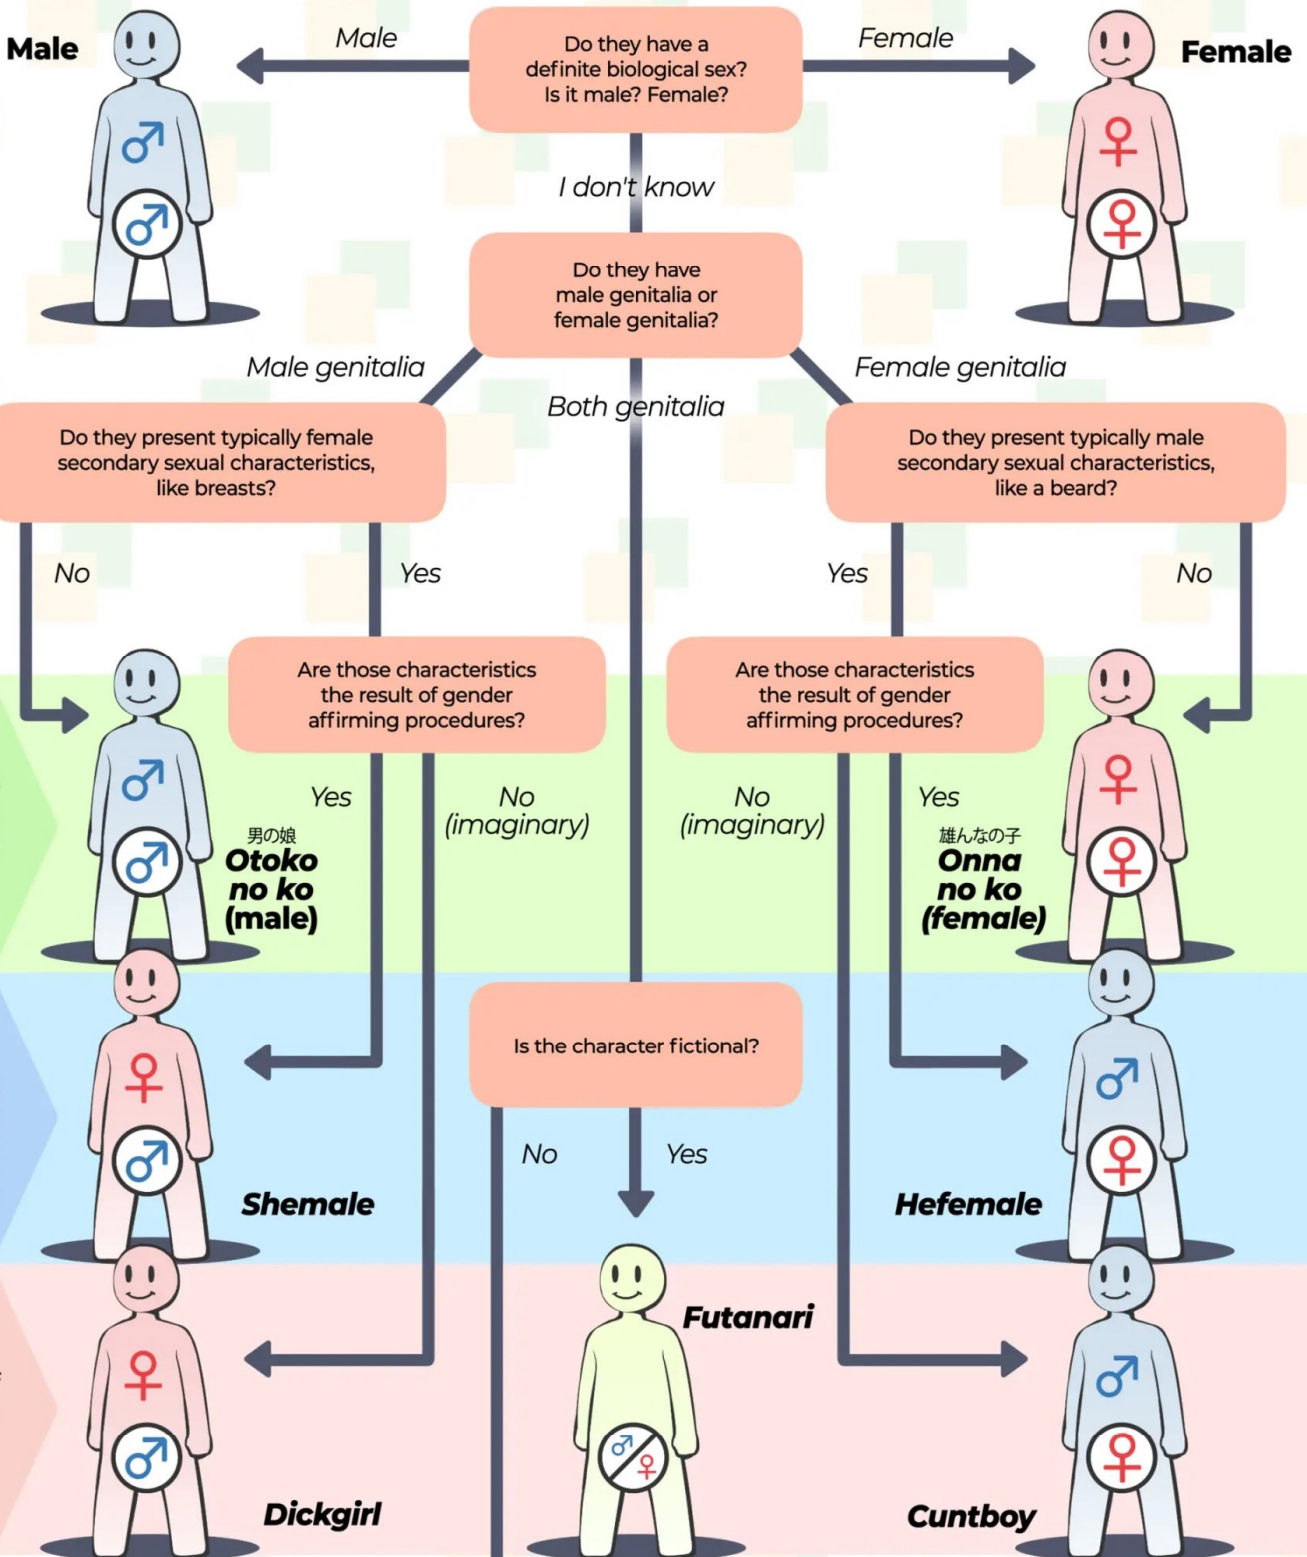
Male

Male

Do they have a definite biological sex? Is it male? Female?

Female

Female

I don't know

Do they have male genitalia or female genitalia?

Male genitalia

Both genitalia

Female genitalia

Do they present typically female secondary sexual characteristics, like breasts?

Do they present typically male secondary sexual characteristics, like a beard?

No

Yes

Yes

No

Are those characteristics the result of gender affirming procedures?

Are those characteristics the result of gender affirming procedures?

Yes

No (imaginary)

No (imaginary)

Yes

男の娘
Otoko no ko (male)

雄んなの子
Onna no ko (female)

Is the character fictional?

Shemale

Hefemale

No

Yes

Futanari

Dickgirl

Cuntboy